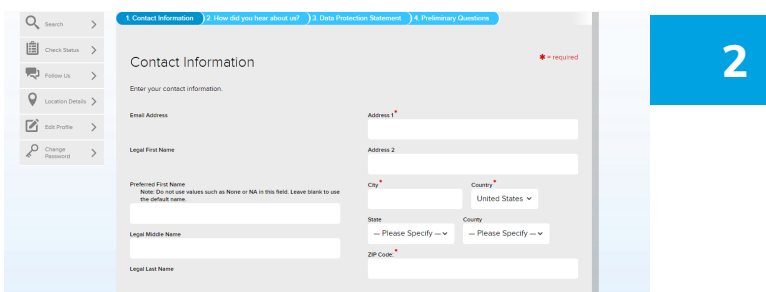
Search
Check Status
Follow Us
Location Details
Edit Profile
Change Password

1. Contact Information
2. How did you hear about us?
3. Data Protection Statement
4. Preliminary Questions

2

Contact Information

* = required

Enter your contact information.

Email Address

Address 1*

Legal First Name

Address 2

Preferred First Name
Note: Do not use values such as None or NA in this field. Leave blank to use the default name.

City*

Country*
United States

State
— Please Specify —

County
— Please Specify —

Legal Middle Name

ZIP Code:*

Legal Last Name